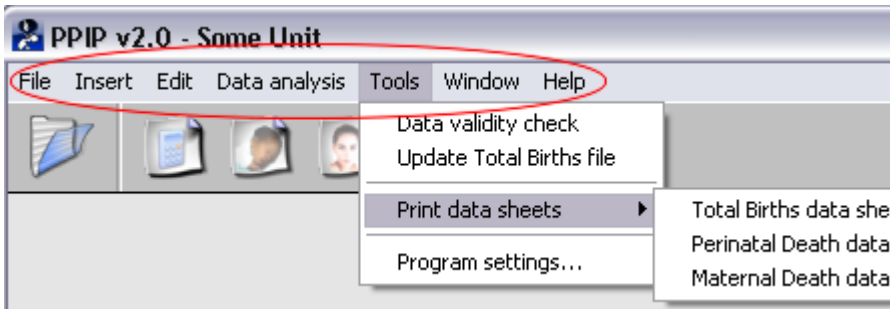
PPIP v2.0 - Some Unit

File Insert Edit Data analysis Tools Window Help

Data validity check
Update Total Births file

Print data sheets

Program settings...

Total Births data she
Perinatal Death data
Maternal Death data